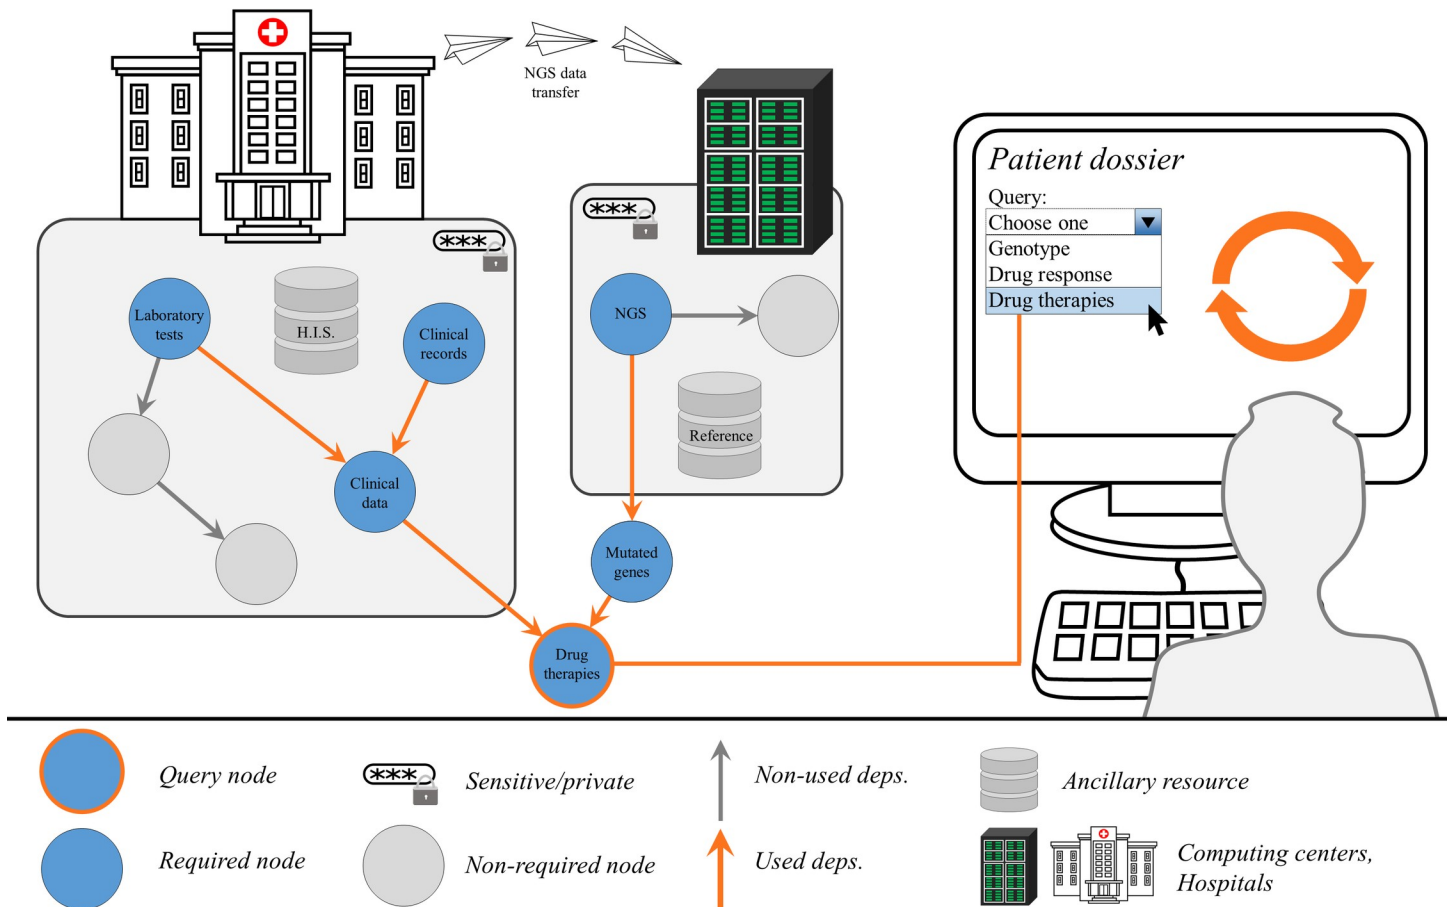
NGS data transfer

Patient dossier

Query:

Choose one

Genotype

Drug response

Drug therapies

***

***

Laboratory tests

H.I.S.

Clinical records

Clinical data

NGS

Reference

Mutated genes

Drug therapies

Query node

***

Sensitive/private

Non-used deps.

Ancillary resource

Required node

Non-required node

Used deps.

Computing centers, Hospitals